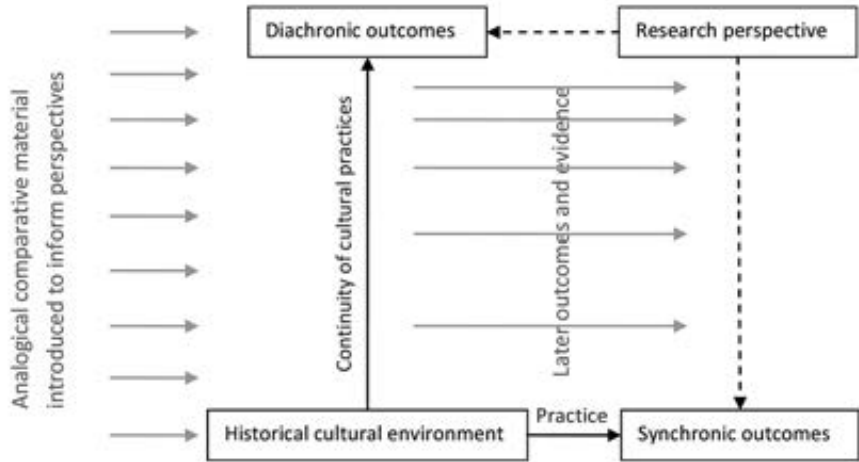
Analogical comparative material introduced to inform perspectives

Diachronic outcomes

Research perspective

Continuity of cultural practices

Later outcomes and evidence

Historical cultural environment

Practice

Synchronic outcomes